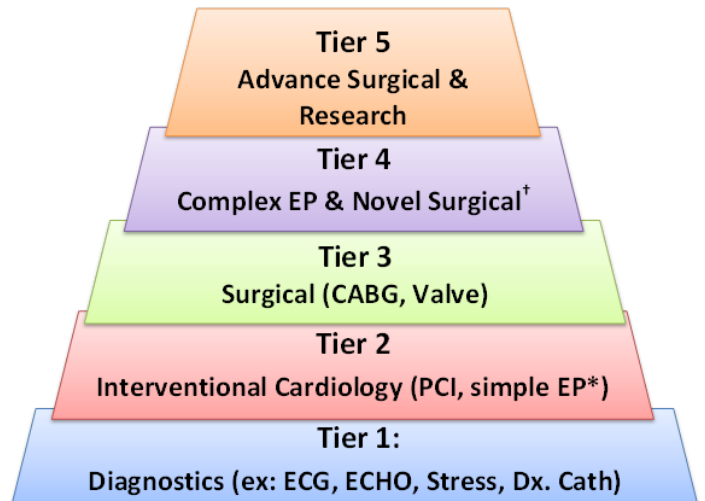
Tier 5
Advance Surgical & Research

Tier 4
Complex EP & Novel Surgical$^{\dagger}$

Tier 3
Surgical (CABG, Valve)

Tier 2
Interventional Cardiology (PCI, simple EP*)

Tier 1:
Diagnostics (ex: ECG, ECHO, Stress, Dx. Cath)